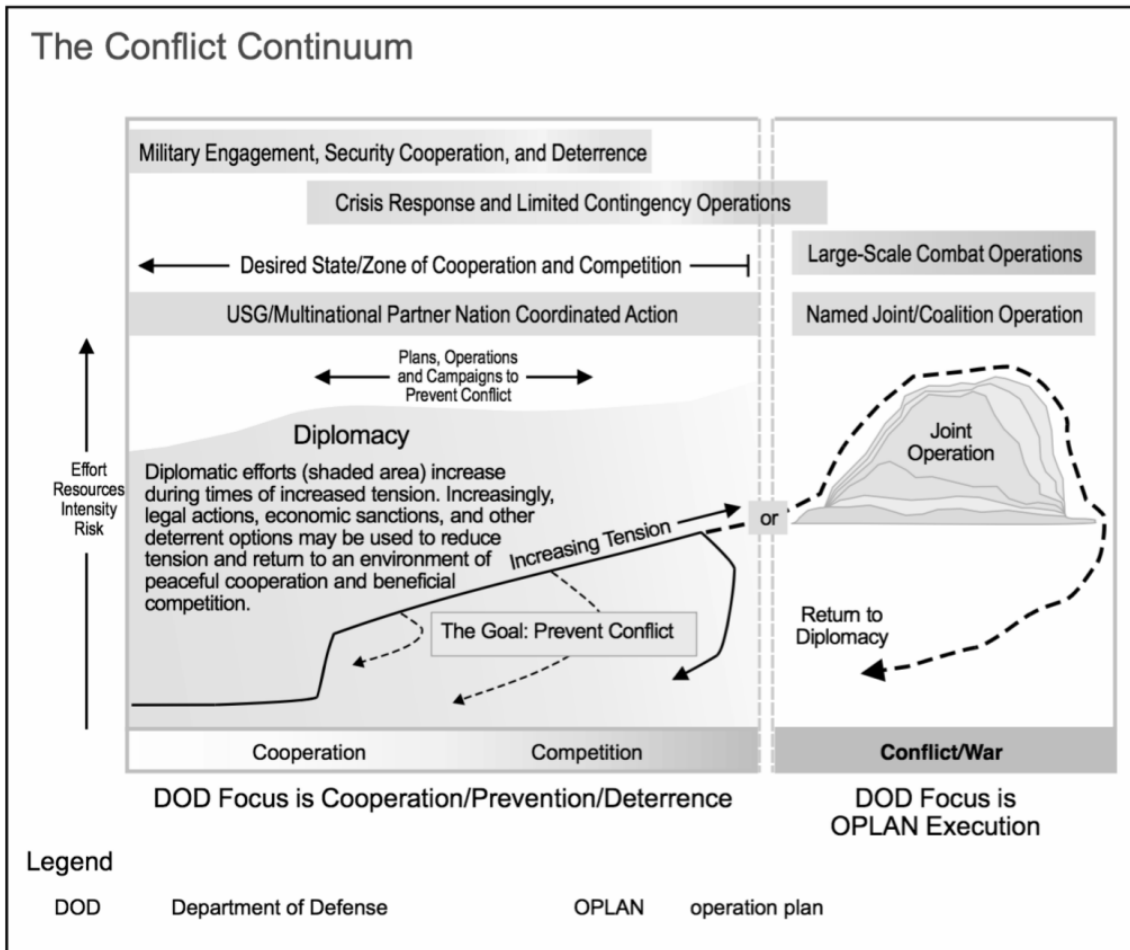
The Conflict Continuum

Military Engagement, Security Cooperation, and Deterrence

Crisis Response and Limited Contingency Operations

Desired State/Zone of Cooperation and Competition

Large-Scale Combat Operations

USG/Multinational Partner Nation Coordinated Action

Named Joint/Coalition Operation

Plans, Operations and Campaigns to Prevent Conflict

Diplomacy

Diplomatic efforts (shaded area) increase during times of increased tension. Increasingly, legal actions, economic sanctions, and other deterrent options may be used to reduce tension and return to an environment of peaceful cooperation and beneficial competition.

Effort
Resources
Intensity
Risk

Increasing Tension

or

Joint Operation

The Goal: Prevent Conflict

Return to Diplomacy

Cooperation

Competition

Conflict/War

DOD Focus is Cooperation/Prevention/Deterrence

DOD Focus is OPLAN Execution

Legend

DOD Department of Defense

OPLAN operation plan